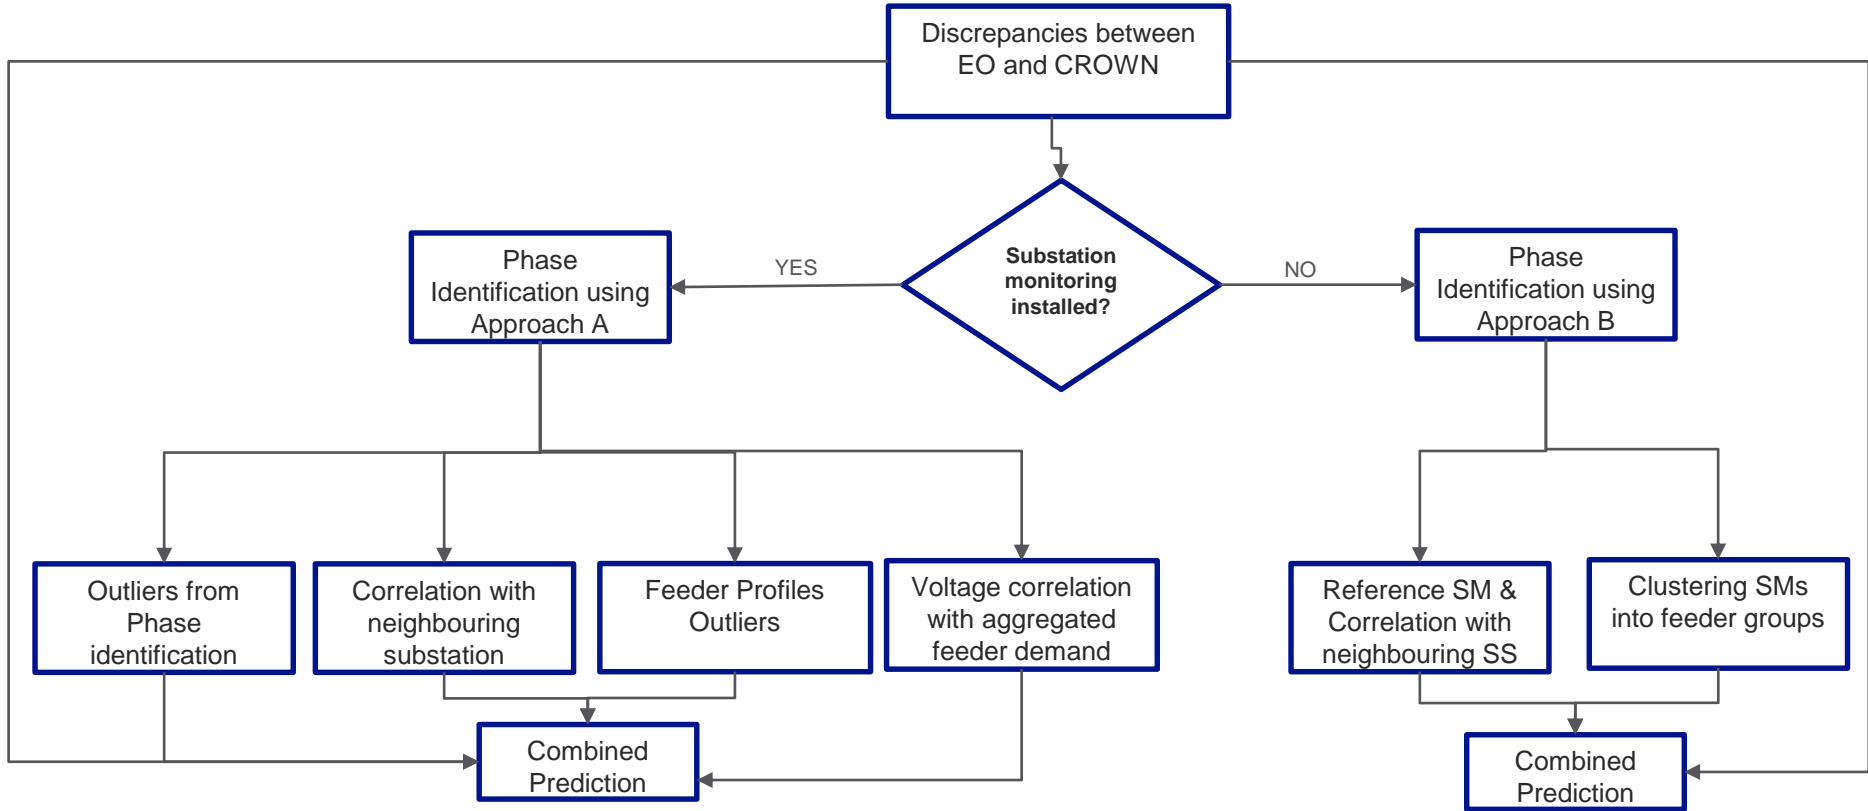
Discrepancies between EO and CROWN

Substation monitoring installed?

YES

NO

Phase Identification using Approach A

Phase Identification using Approach B

Outliers from Phase identification

Correlation with neighbouring substation

Feeder Profiles Outliers

Voltage correlation with aggregated feeder demand

Reference SM & Correlation with neighbouring SS

Clustering SMs into feeder groups

Combined Prediction

Combined Prediction